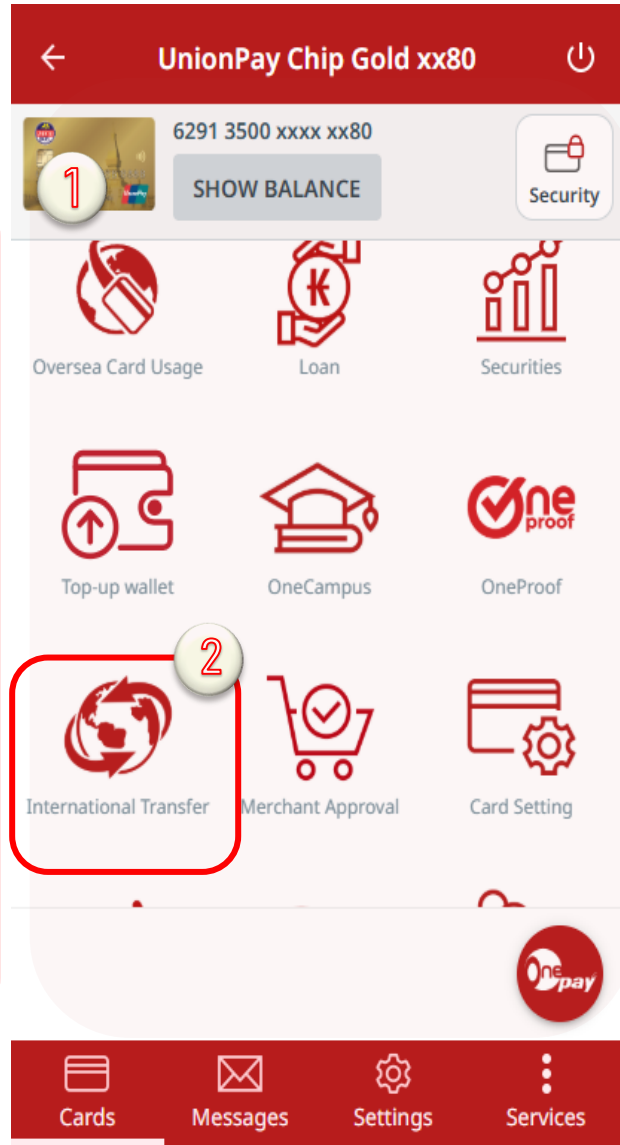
UnionPay Chip Gold xx80

6291 3500 xxxx xx80

SHOW BALANCE

Security

1

Oversea Card Usage

Loan

Securities

Top-up wallet

OneCampus

One proof

OneProof

2

International Transfer

Merchant Approval

Card Setting

One pay

Cards

Messages

Settings

Services